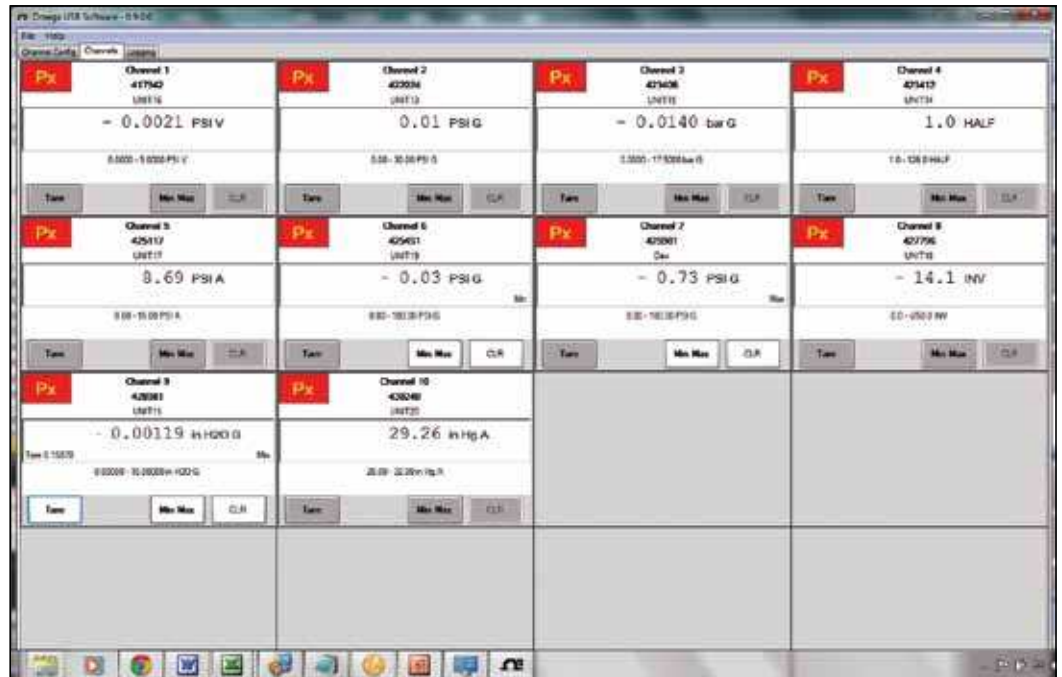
Omega USB Software - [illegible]
File Help
Channel Config Channels Logging

Px
Channel 1
417542
UNIT16
- 0.0021 PSI V
0.0000 - 5.0000 PSI V
Tare Min Max CLR

Px
Channel 2
422036
UNIT13
0.01 PSI G
0.00 - 30.00 PSI G
Tare Min Max CLR

Px
Channel 3
423406
UNIT8
- 0.0140 bar G
0.0000 - 17.5000 bar G
Tare Min Max CLR

Px
Channel 4
425412
UNIT34
1.0 HALF
1.0 - 120.0 HALF
Tare Min Max CLR

Px
Channel 5
425117
UNIT17
8.69 PSI A
0.00 - 15.00 PSI A
Tare Min Max CLR

Px
Channel 6
425451
UNIT19
- 0.03 PSI G
Min
0.00 - 100.00 PSI G
Tare Min Max CLR

Px
Channel 7
425881
Dev
- 0.73 PSI G
Max
0.00 - 100.00 PSI G
Tare Min Max CLR

Px
Channel 8
427796
UNIT18
- 14.1 INV
0.0 - 250.0 INV
Tare Min Max CLR

Px
Channel 9
428061
UNIT11
- 0.00119 in H2O G
Tare 0.15570
Min
0.00000 - 10.00000 in H2O G
Tare Min Max CLR

Px
Channel 10
428248
UNIT20
29.26 in Hg A
20.00 - 32.00 in Hg A
Tare Min Max CLR